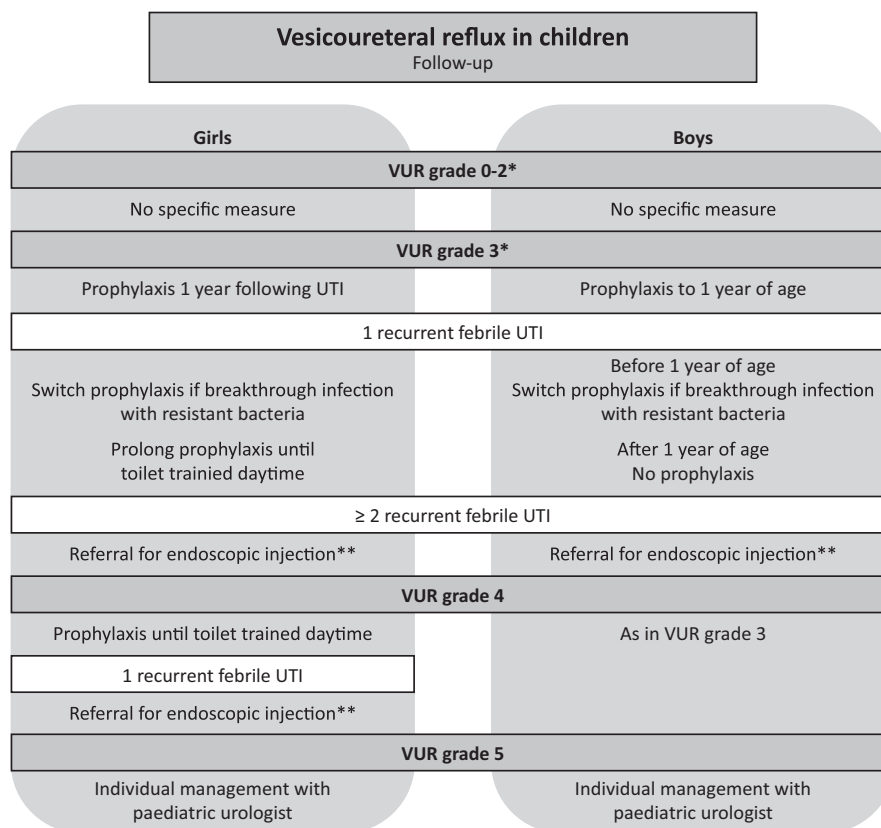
**Vesicoureteral reflux in children**
Follow-up

| Girls | Boys |
|---|---|
| **VUR grade 0-2*** | |
| No specific measure | No specific measure |
| **VUR grade 3*** | |
| Prophylaxis 1 year following UTI | Prophylaxis to 1 year of age |
| 1 recurrent febrile UTI | |
| Switch prophylaxis if breakthrough infection with resistant bacteria<br>Prolong prophylaxis until toilet trainied daytime | Before 1 year of age<br>Switch prophylaxis if breakthrough infection with resistant bacteria<br>After 1 year of age<br>No prophylaxis |
| ≥ 2 recurrent febrile UTI | |
| Referral for endoscopic injection** | Referral for endoscopic injection** |
| **VUR grade 4** | |
| Prophylaxis until toilet trained daytime | As in VUR grade 3 |
| 1 recurrent febrile UTI | |
| Referral for endoscopic injection** | |
| **VUR grade 5** | |
| Individual management with paediatric urologist | Individual management with paediatric urologist |